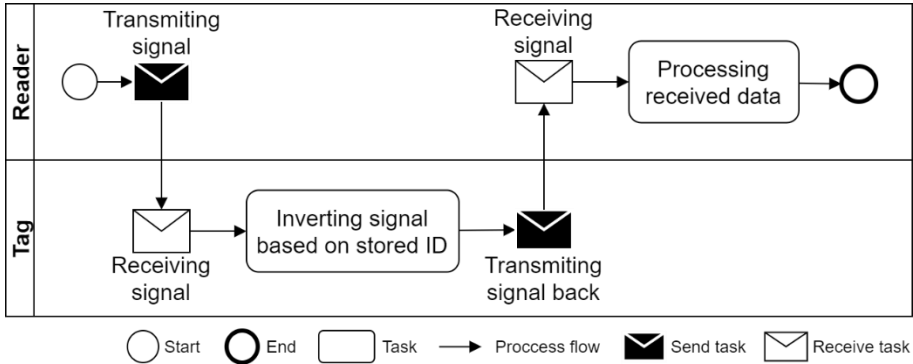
Reader

Transmiting signal

Receiving signal

Processing received data

Tag

Receiving signal

Inverting signal based on stored ID

Transmiting signal back

Start End Task Proccess flow Send task Receive task